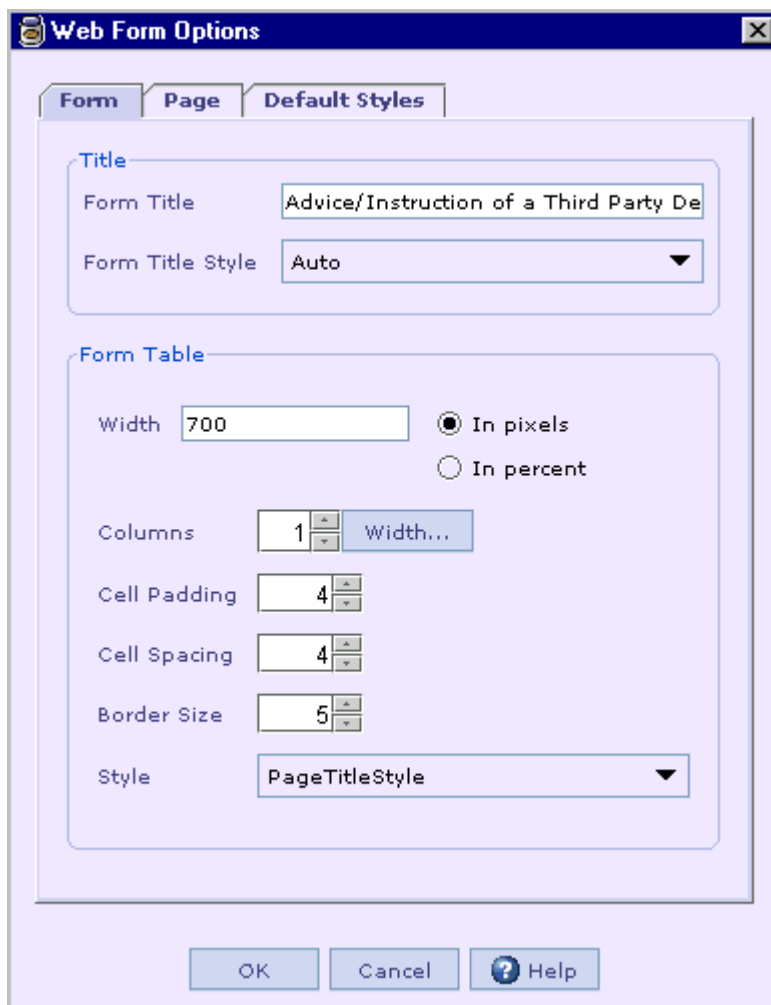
Web Form Options

Form | Page | Default Styles

Title
Form Title Advice/Instruction of a Third Party De
Form Title Style Auto

Form Table
Width 700
In pixels
In percent
Columns 1 Width...
Cell Padding 4
Cell Spacing 4
Border Size 5
Style PageTitleStyle

OK Cancel Help